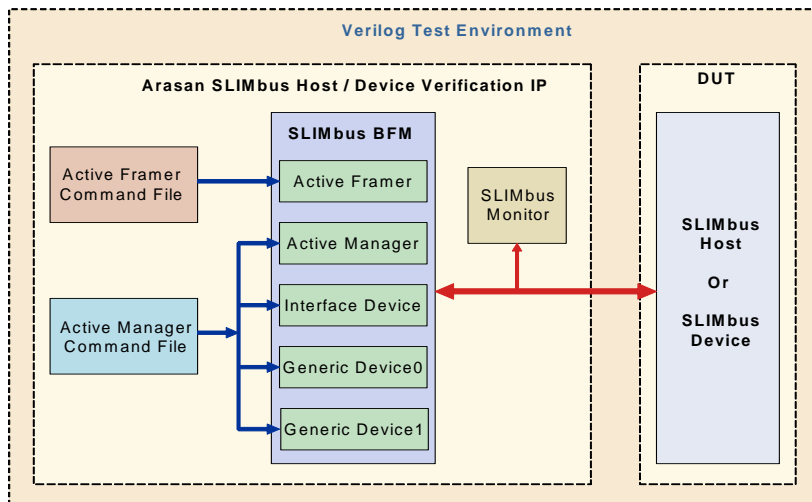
Verilog Test Environment

Arasan SLIMbus Host / Device Verification IP

DUT

SLIMbus BFM

Active Framer Command File

Active Framer

Active Manager

SLIMbus Monitor

Active Manager Command File

Interface Device

Generic Device0

Generic Device1

SLIMbus Host

Or

SLIMbus Device